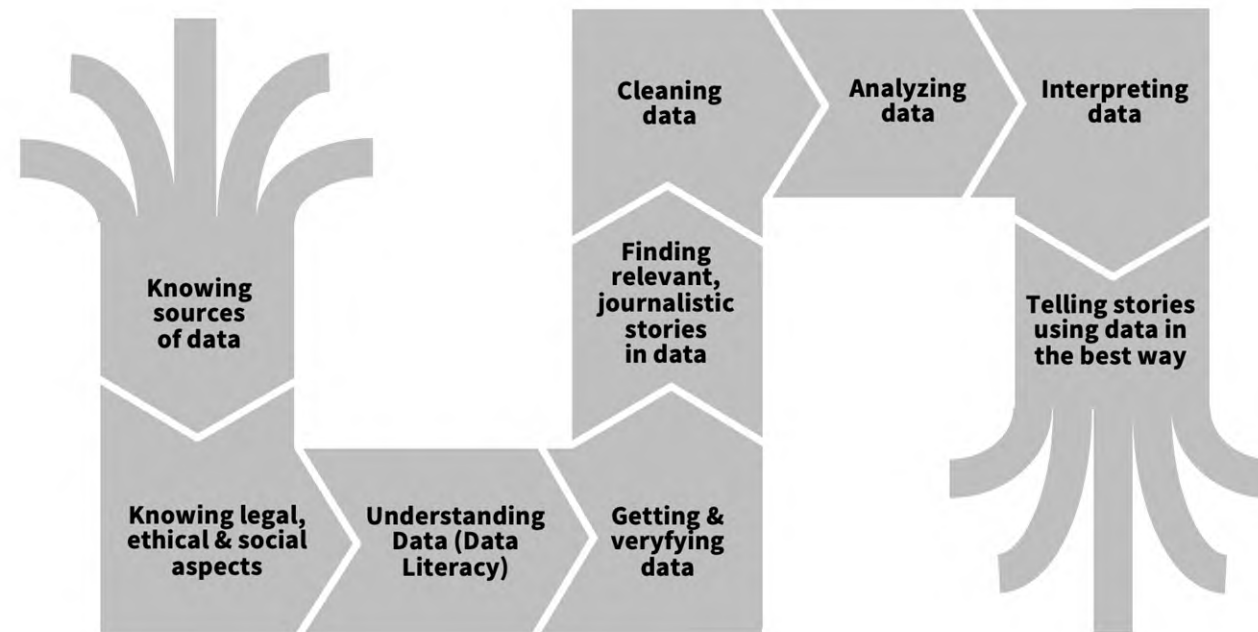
Knowing sources of data

Knowing legal, ethical & social aspects

Understanding Data (Data Literacy)

Getting & veryfying data

Finding relevant, journalistic stories in data

Cleaning data

Analyzing data

Interpreting data

Telling stories using data in the best way